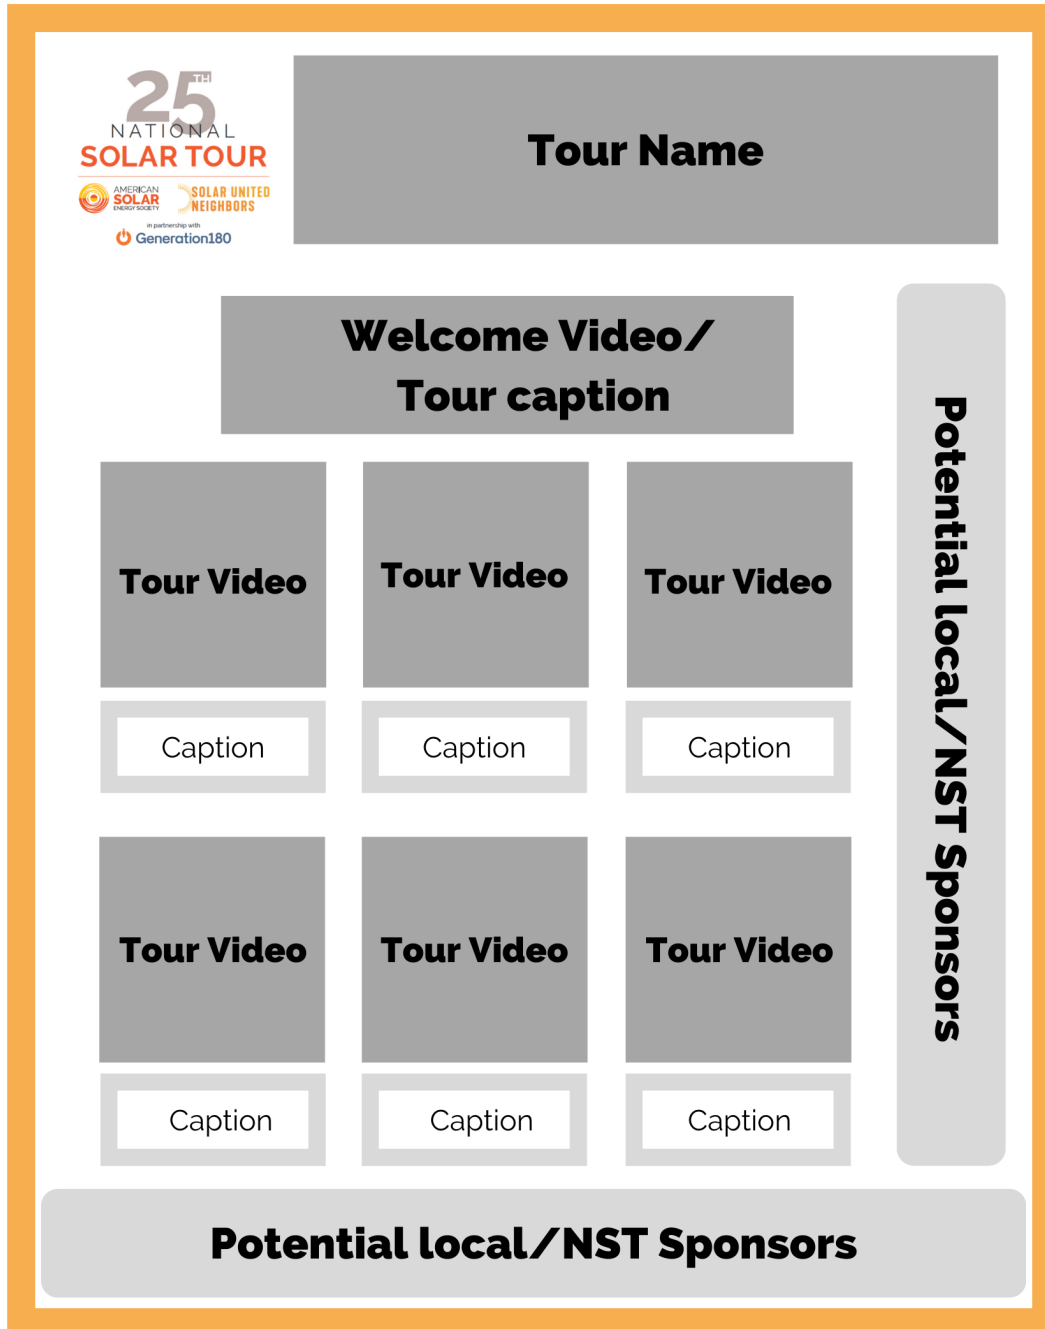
25TH
NATIONAL
SOLAR TOUR
AMERICAN SOLAR ENERGY SOCIETY
SOLAR UNITED NEIGHBORS
in partnership with
Generation180

Tour Name

Welcome Video/ Tour caption

Tour Video

Tour Video

Tour Video

Caption

Caption

Caption

Tour Video

Tour Video

Tour Video

Caption

Caption

Caption

Potential local/NST Sponsors

Potential local/NST Sponsors